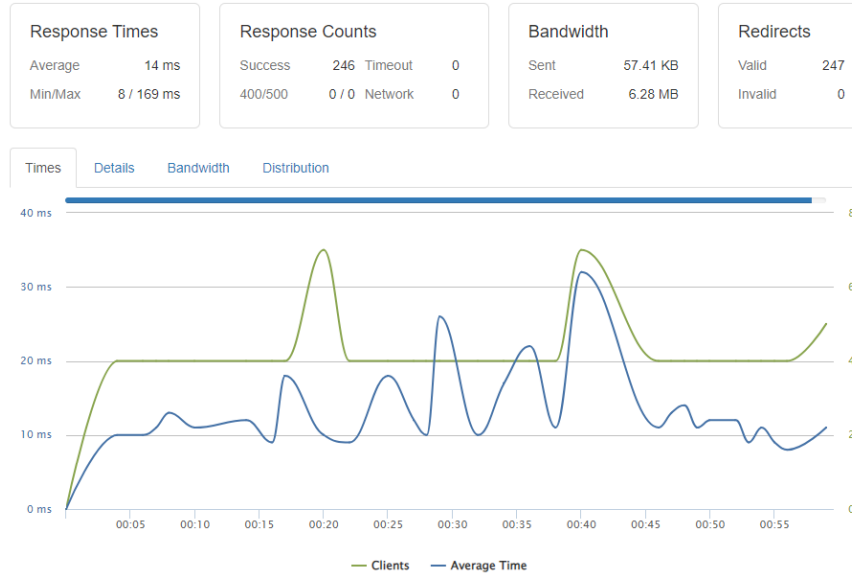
Response Times

Average 14 ms

Min/Max 8 / 169 ms

Response Counts

Success 246 Timeout 0

400/500 0 / 0 Network 0

Bandwidth

Sent 57.41 KB

Received 6.28 MB

Redirects

Valid 247

Invalid 0

Times Details Bandwidth Distribution

40 ms
30 ms
20 ms
10 ms
0 ms

00:05 00:10 00:15 00:20 00:25 00:30 00:35 00:40 00:45 00:50 00:55

Clients Average Time